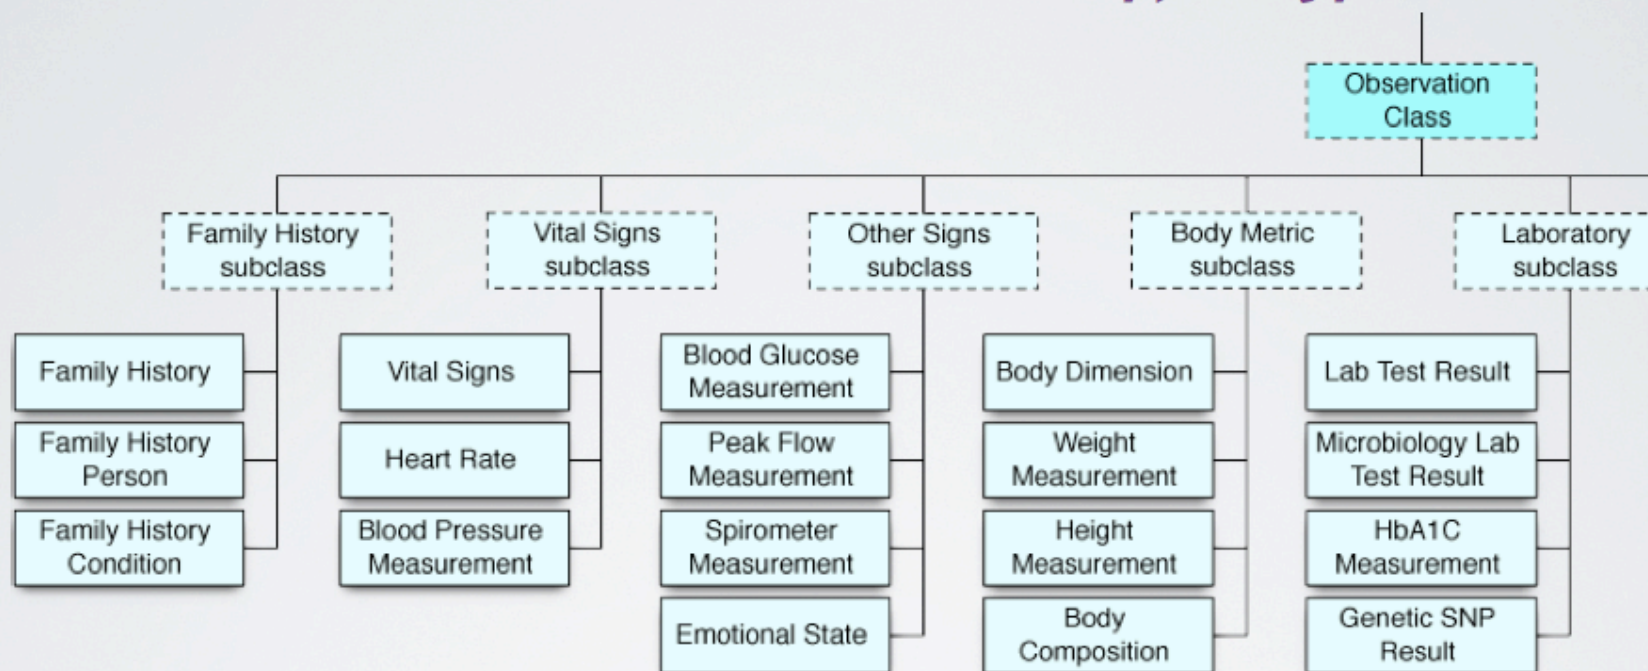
Observation Class

Family History subclass

Family History

Family History Person

Family History Condition

Vital Signs subclass

Vital Signs

Heart Rate

Blood Pressure Measurement

Other Signs subclass

Blood Glucose Measurement

Peak Flow Measurement

Spirometer Measurement

Emotional State

Body Metric subclass

Body Dimension

Weight Measurement

Height Measurement

Body Composition

Laboratory subclass

Lab Test Result

Microbiology Lab Test Result

HbA1C Measurement

Genetic SNP Result